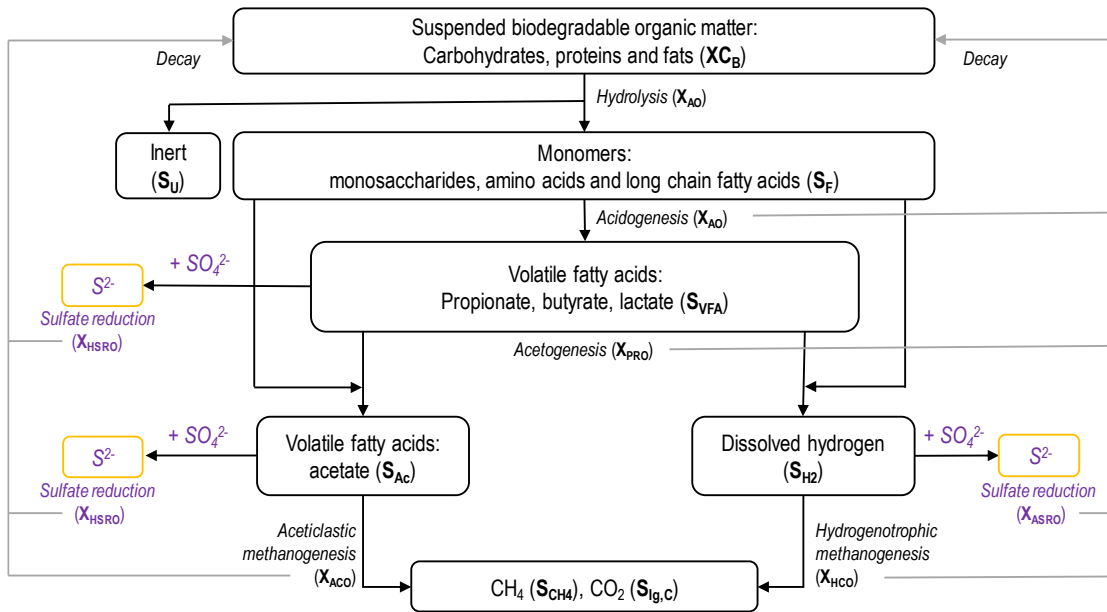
Suspended biodegradable organic matter:
Carbohydrates, proteins and fats (**XC$_B$**)

Decay

Decay

Hydrolysis (**X$_{AO}$**)

Inert
(**S$_U$**)

Monomers:
monosaccharides, amino acids and long chain fatty acids (**S$_F$**)

Acidogenesis (**X$_{AO}$**)

+ $SO_4^{2-}$

$S^{2-}$
Sulfate reduction
(**X$_{HSRO}$**)

Volatile fatty acids:
Propionate, butyrate, lactate (**S$_{VFA}$**)

Acetogenesis (**X$_{PRO}$**)

+ $SO_4^{2-}$

$S^{2-}$
Sulfate reduction
(**X$_{HSRO}$**)

Volatile fatty acids:
acetate (**S$_{Ac}$**)

Dissolved hydrogen
(**S$_{H2}$**)

+ $SO_4^{2-}$

$S^{2-}$
Sulfate reduction
(**X$_{ASRO}$**)

Aceticlastic
methanogenesis
(**X$_{ACO}$**)

Hydrogenotrophic
methanogenesis
(**X$_{HCO}$**)

$CH_4$ (**S$_{CH4}$**), $CO_2$ (**S$_{Ig,C}$**)